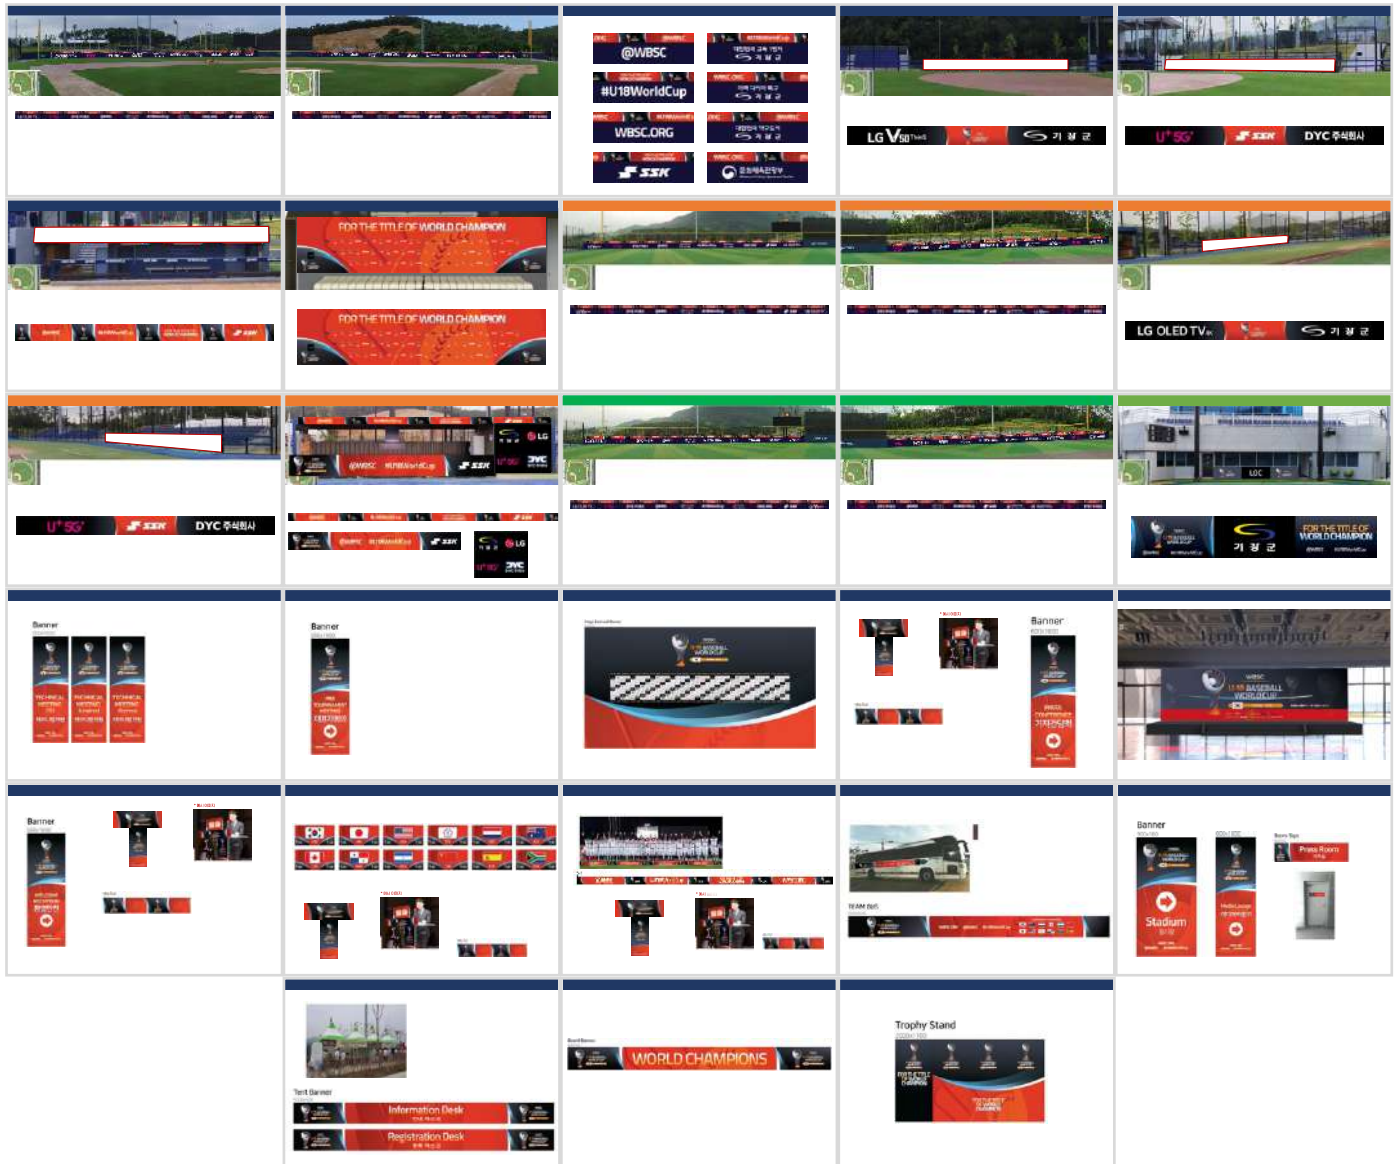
@WBSC

#U18WorldCup

WBSC.ORG

SSK

LG V50ThinQ

기장군

U+5G

SSK

DYC 주식회사

FOR THE TITLE OF WORLD CHAMPION

FOR THE TITLE OF WORLD CHAMPION

LG OLED TV

기장군

U+5G

SSK

DYC 주식회사

@WBSC #U18WorldCup

SSK

LG

U+5G

DYC

LOC

기장군

FOR THE TITLE OF WORLD CHAMPION

Banner

TECHNICAL MEETING

TECHNICAL MEETING

TECHNICAL MEETING

Banner

U-18 BASEBALL WORLD CUP

Banner

PRESS CONFERENCE

U-18 BASEBALL WORLD CUP

Banner

WELCOME RECEPTION

TEAM BUS

Banner

Stadium

Press Room

Tent Banner

Information Desk

Registration Desk

WORLD CHAMPIONS

Trophy Stand

FOR THE TITLE OF WORLD CHAMPION